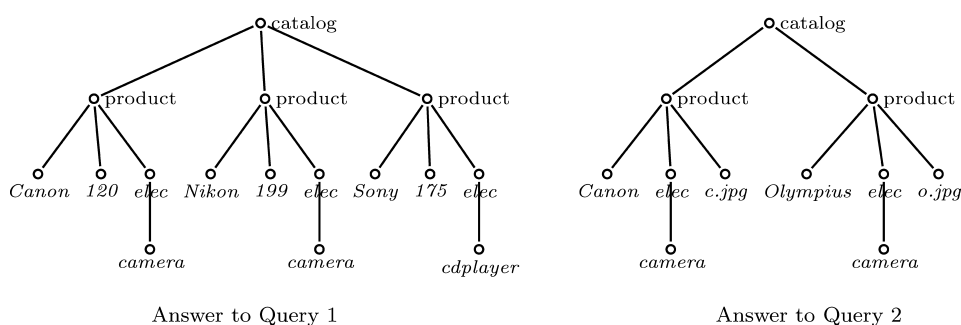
catalog

product

product

product

Canon

120

elec

camera

Nikon

199

elec

camera

Sony

175

elec

cdplayer

Answer to Query 1

catalog

product

product

Canon

elec

camera

c.jpg

Olympius

elec

camera

o.jpg

Answer to Query 2